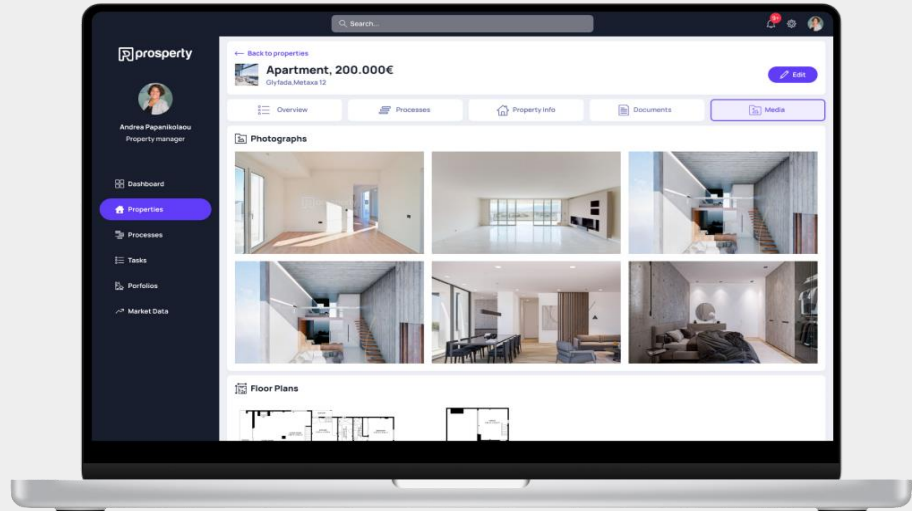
Search...

9+

prosperty

Andrea Papanikolaou
Property manager

Dashboard
Properties
Processes
Tasks
Porfolios
Market Data

← Back to properties

Apartment, 200.000€
Glyfada,Metaxa 12

Edit

Overview
Processes
Property Info
Documents
Media

Photographs

Floor Plans